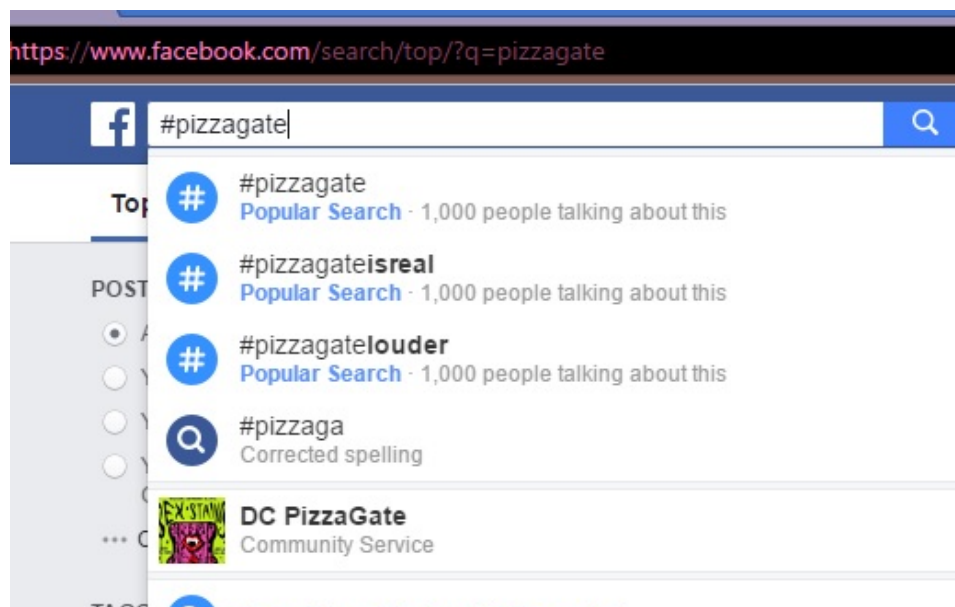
https://www.facebook.com/search/top/?q=pizzagate

#pizzagate

Top

POST

#pizzagate
Popular Search · 1,000 people talking about this

#pizzagateisreal
Popular Search · 1,000 people talking about this

#pizzagatelouder
Popular Search · 1,000 people talking about this

#pizzaga
Corrected spelling

DC PizzaGate
Community Service